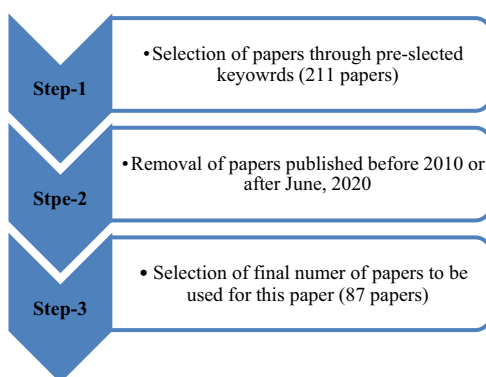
Step-1

• Selection of papers through pre-slected keyowrds (211 papers)

Stpe-2

• Removal of papers published before 2010 or after June, 2020

Step-3

• Selection of final numer of papers to be used for this paper (87 papers)